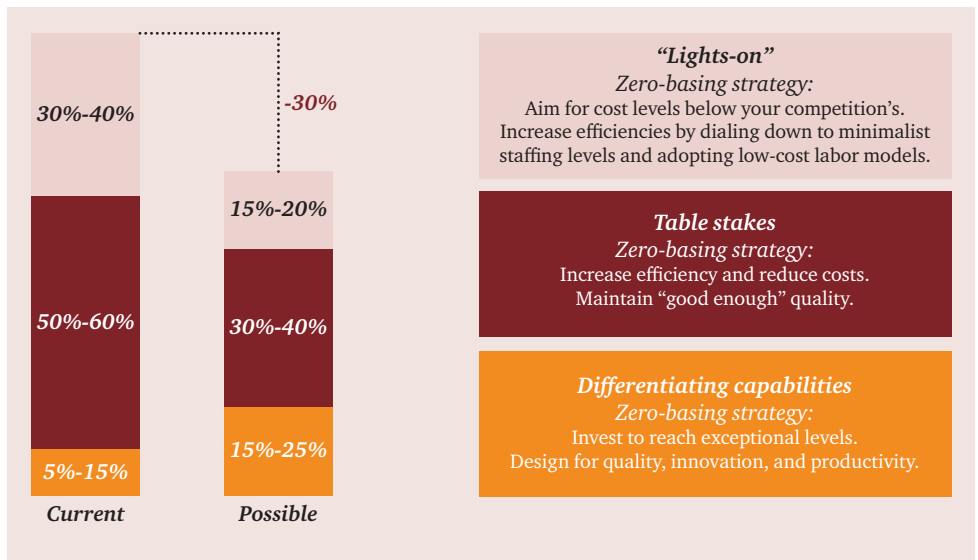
30%-40%

50%-60%

5%-15%

Current

-30%

15%-20%

30%-40%

15%-25%

Possible

*“Lights-on”*
*Zero-basing strategy:*
Aim for cost levels below your competition’s. Increase efficiencies by dialing down to minimalist staffing levels and adopting low-cost labor models.

*Table stakes*
*Zero-basing strategy:*
Increase efficiency and reduce costs. Maintain “good enough” quality.

*Differentiating capabilities*
*Zero-basing strategy:*
Invest to reach exceptional levels. Design for quality, innovation, and productivity.